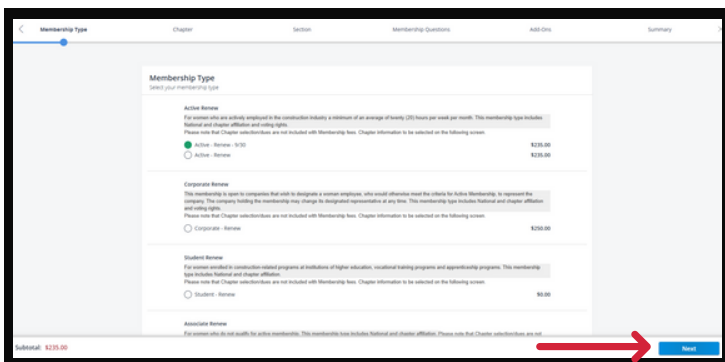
Membership Type Chapter Section Membership Questions Add-Ons Summary

Membership Type
Select your membership type

Active Renew
For women who are actively employed in the construction industry a minimum of an average of twenty (20) hours per week per month. This membership type includes National and chapter affiliation and voting rights.
Please note that Chapter selection/dues are not included with Membership fees. Chapter information to be selected on the following screen.

Active - Renew - 9/30 $235.00
Active - Renew $235.00

Corporate Renew
This membership is open to companies that wish to designate a woman employee, who would otherwise meet the criteria for Active Membership, to represent the company. The company holding the membership may change its designated representative at any time. This membership type includes National and chapter affiliation and voting rights.
Please note that Chapter selection/dues are not included with Membership fees. Chapter information to be selected on the following screen.

Corporate - Renew $250.00

Student Renew
For women enrolled in construction related programs at institutions of higher education, vocational training programs and apprenticeship programs. This membership type includes National and chapter affiliation.
Please note that Chapter selection/dues are not included with Membership fees. Chapter information to be selected on the following screen.

Student - Renew $0.00

Associate Renew
For women who do not qualify for active membership. This membership type includes National and chapter affiliation. Please note that Chapter selection/dues are not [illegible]

Subtotal: $235.00

Next